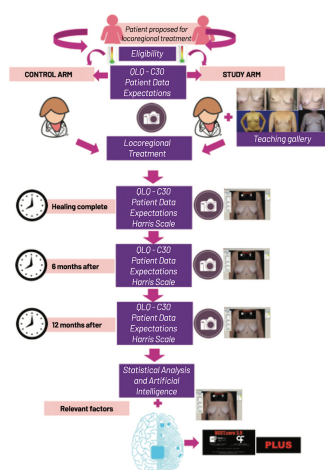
Patient proposed for locoregional treatment

Eligibility

CONTROL ARM

STUDY ARM

QLQ - C30
Patient Data
Expectations

Teaching gallery

Locoregional Treatment

Healing complete

QLQ - C30
Patient Data
Expectations
Harris Scale

6 months after

QLQ - C30
Patient Data
Expectations
Harris Scale

12 months after

QLQ - C30
Patient Data
Expectations
Harris Scale

Statistical Analysis and Artificial Intelligence

Relevant factors

PLUS